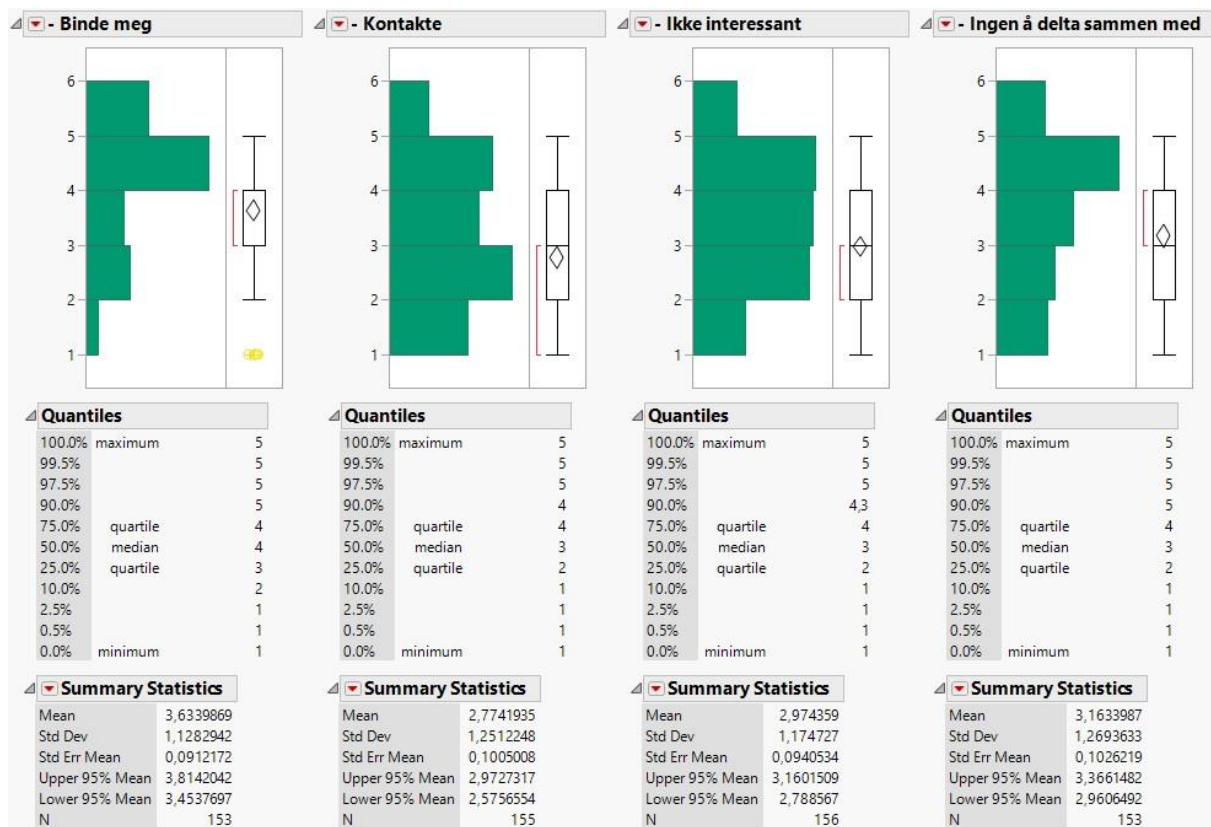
- Binde meg

6
5
4
3
2
1

Quantiles

| | | |
|---|---|---|
| 100.0% | maximum | 5 |
| 99.5% | | 5 |
| 97.5% | | 5 |
| 90.0% | | 5 |
| 75.0% | quartile | 4 |
| 50.0% | median | 4 |
| 25.0% | quartile | 3 |
| 10.0% | | 2 |
| 2.5% | | 1 |
| 0.5% | | 1 |
| 0.0% | minimum | 1 |

Summary Statistics

| | |
|---|---|
| Mean | 3,6339869 |
| Std Dev | 1,1282942 |
| Std Err Mean | 0,0912172 |
| Upper 95% Mean | 3,8142042 |
| Lower 95% Mean | 3,4537697 |
| N | 153 |

- Kontakte

6
5
4
3
2
1

Quantiles

| | | |
|---|---|---|
| 100.0% | maximum | 5 |
| 99.5% | | 5 |
| 97.5% | | 5 |
| 90.0% | | 4 |
| 75.0% | quartile | 4 |
| 50.0% | median | 3 |
| 25.0% | quartile | 2 |
| 10.0% | | 1 |
| 2.5% | | 1 |
| 0.5% | | 1 |
| 0.0% | minimum | 1 |

Summary Statistics

| | |
|---|---|
| Mean | 2,7741935 |
| Std Dev | 1,2512248 |
| Std Err Mean | 0,1005008 |
| Upper 95% Mean | 2,9727317 |
| Lower 95% Mean | 2,5756554 |
| N | 155 |

- Ikke interessant

6
5
4
3
2
1

Quantiles

| | | |
|---|---|---|
| 100.0% | maximum | 5 |
| 99.5% | | 5 |
| 97.5% | | 5 |
| 90.0% | | 4,3 |
| 75.0% | quartile | 4 |
| 50.0% | median | 3 |
| 25.0% | quartile | 2 |
| 10.0% | | 1 |
| 2.5% | | 1 |
| 0.5% | | 1 |
| 0.0% | minimum | 1 |

Summary Statistics

| | |
|---|---|
| Mean | 2,974359 |
| Std Dev | 1,174727 |
| Std Err Mean | 0,0940534 |
| Upper 95% Mean | 3,1601509 |
| Lower 95% Mean | 2,788567 |
| N | 156 |

- Ingen å delta sammen med

6
5
4
3
2
1

Quantiles

| | | |
|---|---|---|
| 100.0% | maximum | 5 |
| 99.5% | | 5 |
| 97.5% | | 5 |
| 90.0% | | 5 |
| 75.0% | quartile | 4 |
| 50.0% | median | 3 |
| 25.0% | quartile | 2 |
| 10.0% | | 1 |
| 2.5% | | 1 |
| 0.5% | | 1 |
| 0.0% | minimum | 1 |

Summary Statistics

| | |
|---|---|
| Mean | 3,1633987 |
| Std Dev | 1,2693633 |
| Std Err Mean | 0,1026219 |
| Upper 95% Mean | 3,3661482 |
| Lower 95% Mean | 2,9606492 |
| N | 153 |